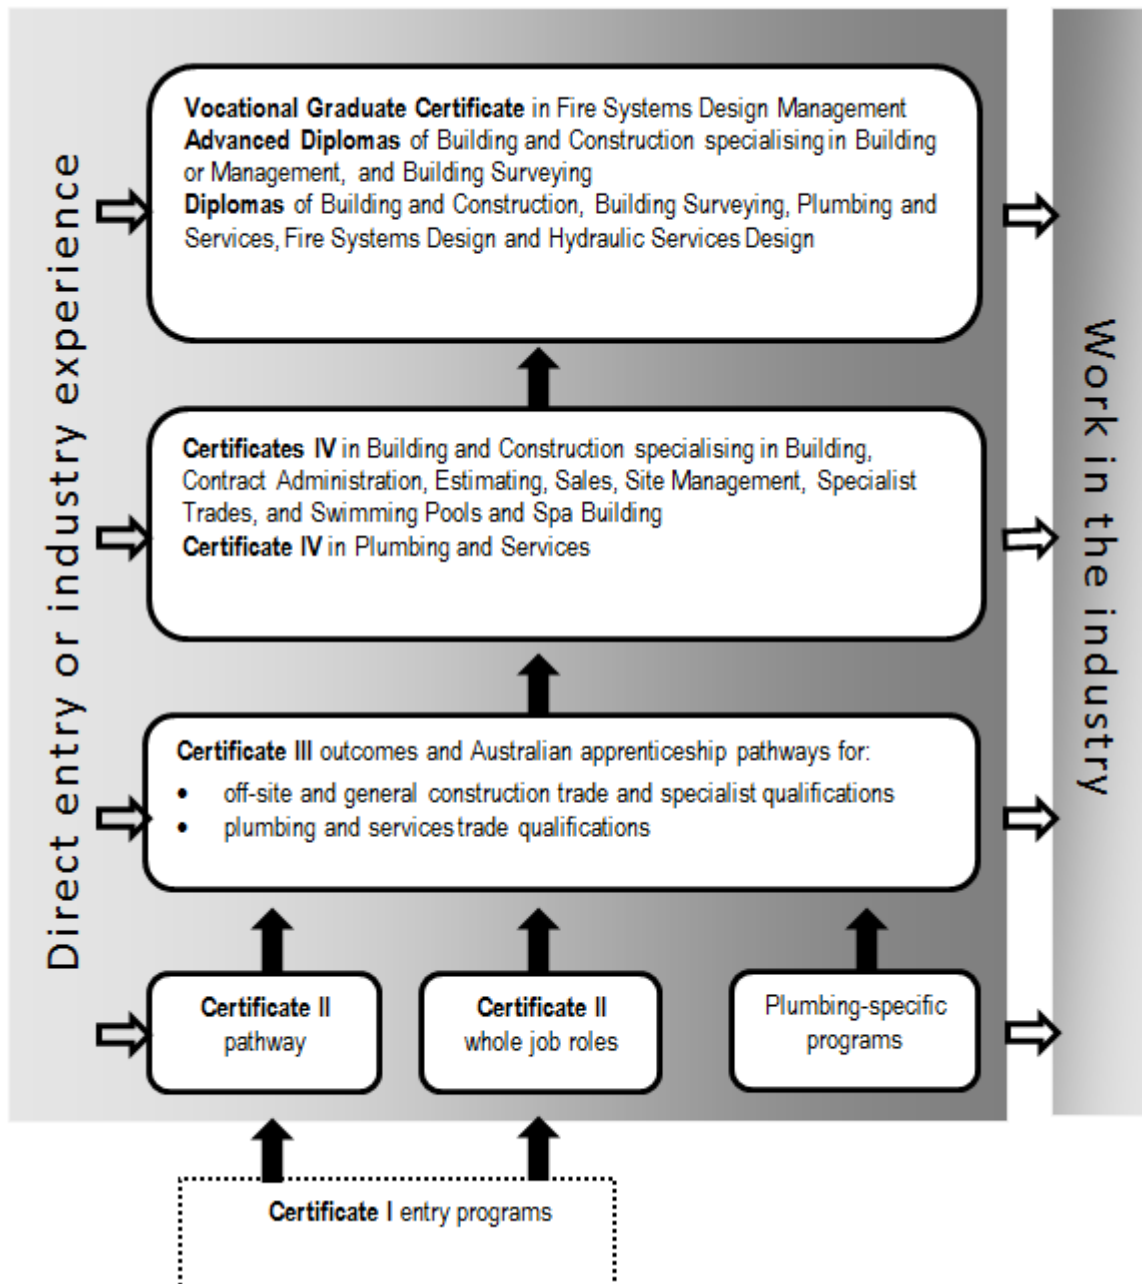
Direct entry or industry experience

Vocational Graduate Certificate in Fire Systems Design Management
Advanced Diplomas of Building and Construction specialising in Building or Management, and Building Surveying
Diplomas of Building and Construction, Building Surveying, Plumbing and Services, Fire Systems Design and Hydraulic Services Design

Certificates IV in Building and Construction specialising in Building, Contract Administration, Estimating, Sales, Site Management, Specialist Trades, and Swimming Pools and Spa Building
Certificate IV in Plumbing and Services

Certificate III outcomes and Australian apprenticeship pathways for:
• off-site and general construction trade and specialist qualifications
• plumbing and services trade qualifications

Certificate II pathway

Certificate II whole job roles

Plumbing-specific programs

Certificate I entry programs

Work in the industry